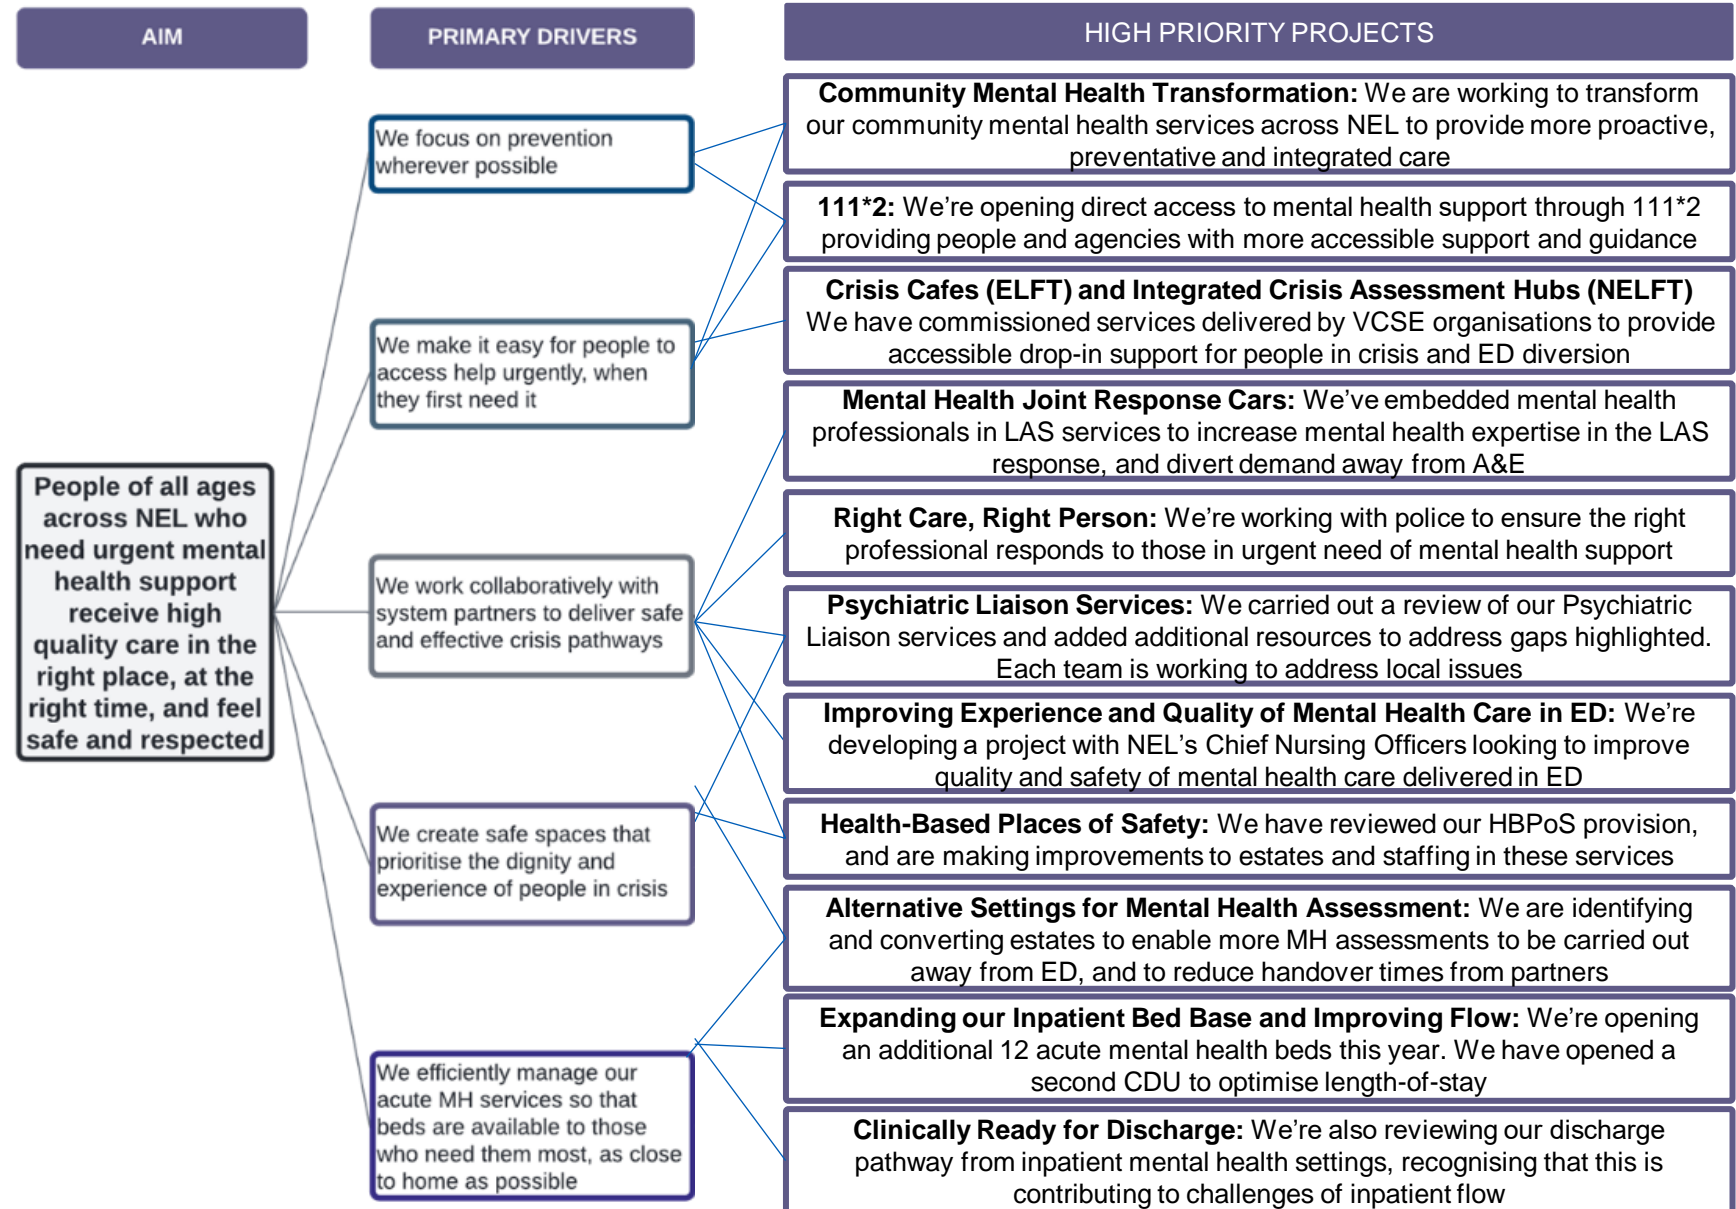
AIM

PRIMARY DRIVERS

HIGH PRIORITY PROJECTS

People of all ages across NEL who need urgent mental health support receive high quality care in the right place, at the right time, and feel safe and respected

We focus on prevention wherever possible

We make it easy for people to access help urgently, when they first need it

We work collaboratively with system partners to deliver safe and effective crisis pathways

We create safe spaces that prioritise the dignity and experience of people in crisis

We efficiently manage our acute MH services so that beds are available to those who need them most, as close to home as possible

**Community Mental Health Transformation:** We are working to transform our community mental health services across NEL to provide more proactive, preventative and integrated care

**111*2:** We're opening direct access to mental health support through 111*2 providing people and agencies with more accessible support and guidance

**Crisis Cafes (ELFT) and Integrated Crisis Assessment Hubs (NELFT)** We have commissioned services delivered by VCSE organisations to provide accessible drop-in support for people in crisis and ED diversion

**Mental Health Joint Response Cars:** We've embedded mental health professionals in LAS services to increase mental health expertise in the LAS response, and divert demand away from A&E

**Right Care, Right Person:** We're working with police to ensure the right professional responds to those in urgent need of mental health support

**Psychiatric Liaison Services:** We carried out a review of our Psychiatric Liaison services and added additional resources to address gaps highlighted. Each team is working to address local issues

**Improving Experience and Quality of Mental Health Care in ED:** We're developing a project with NEL's Chief Nursing Officers looking to improve quality and safety of mental health care delivered in ED

**Health-Based Places of Safety:** We have reviewed our HBPoS provision, and are making improvements to estates and staffing in these services

**Alternative Settings for Mental Health Assessment:** We are identifying and converting estates to enable more MH assessments to be carried out away from ED, and to reduce handover times from partners

**Expanding our Inpatient Bed Base and Improving Flow:** We're opening an additional 12 acute mental health beds this year. We have opened a second CDU to optimise length-of-stay

**Clinically Ready for Discharge:** We're also reviewing our discharge pathway from inpatient mental health settings, recognising that this is contributing to challenges of inpatient flow